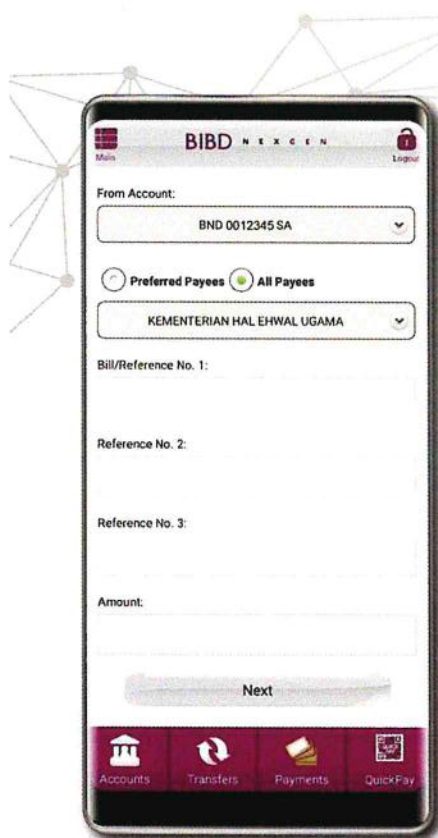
Main
BIBD NEXGEN
Logout

From Account:
BND 0012345 SA

Preferred Payees All Payees

KEMENTERIAN HAL EHWAL UGAMA

Bill/Reference No. 1:

Reference No. 2:

Reference No. 3:

Amount:

Next

Accounts Transfers Payments QuickPay